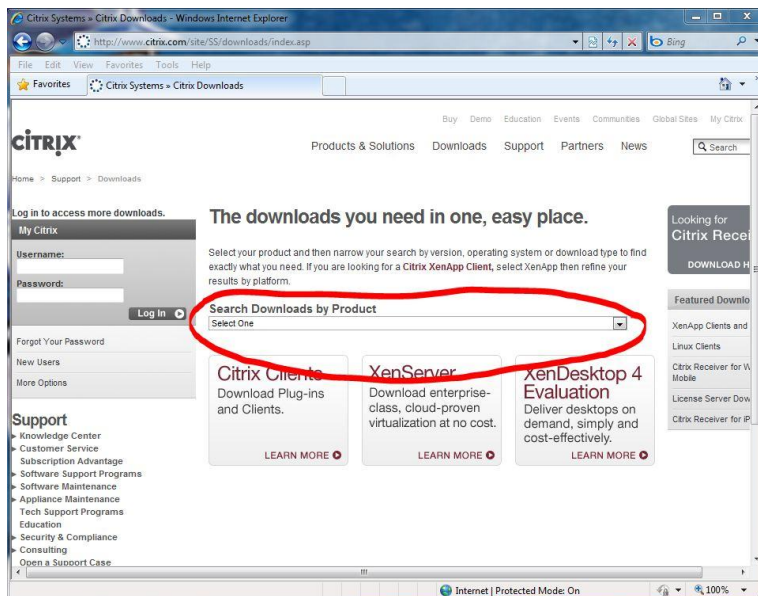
Citrix Systems » Citrix Downloads - Windows Internet Explorer

http://www.citrix.com/site/SS/downloads/index.asp

Bing

File Edit View Favorites Tools Help

Favorites | Citrix Systems » Citrix Downloads

Buy Demo Education Events Communities Global Sites My Citrix

CiTRIX

Products & Solutions Downloads Support Partners News

Search

Home > Support > Downloads

Log in to access more downloads.

My Citrix

Username:

Password:

Log In

Forgot Your Password

New Users

More Options

Support

Knowledge Center
Customer Service
Subscription Advantage
Software Support Programs
Software Maintenance
Appliance Maintenance
Tech Support Programs
Education
Security & Compliance
Consulting
Open a Support Case

The downloads you need in one, easy place.

Select your product and then narrow your search by version, operating system or download type to find exactly what you need. If you are looking for a Citrix XenApp Client, select XenApp then refine your results by platform.

Search Downloads by Product

Select One

Citrix Clients
Download Plug-ins and Clients.
LEARN MORE

XenServer
Download enterprise-class, cloud-proven virtualization at no cost.
LEARN MORE

XenDesktop 4 Evaluation
Deliver desktops on demand, simply and cost-effectively.
LEARN MORE

Looking for Citrix Recei
DOWNLOAD H

Featured Downlo
XenApp Clients and
Linux Clients
Citrix Receiver for W Mobile
License Server Dow
Citrix Receiver for iP

Internet | Protected Mode: On
100%